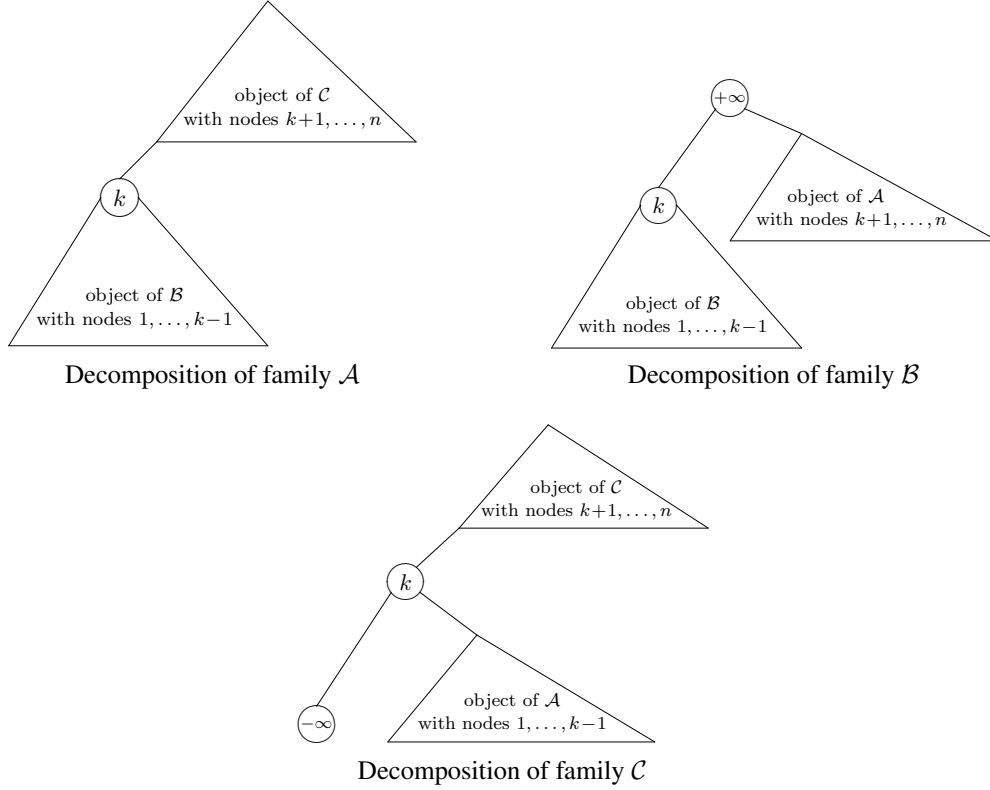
object of $\mathcal{C}$ with nodes $k+1, \ldots, n$

$k$

object of $\mathcal{B}$ with nodes $1, \ldots, k-1$

Decomposition of family $\mathcal{A}$

$+\infty$

$k$

object of $\mathcal{A}$ with nodes $k+1, \ldots, n$

object of $\mathcal{B}$ with nodes $1, \ldots, k-1$

Decomposition of family $\mathcal{B}$

object of $\mathcal{C}$ with nodes $k+1, \ldots, n$

$k$

$-\infty$

object of $\mathcal{A}$ with nodes $1, \ldots, k-1$

Decomposition of family $\mathcal{C}$